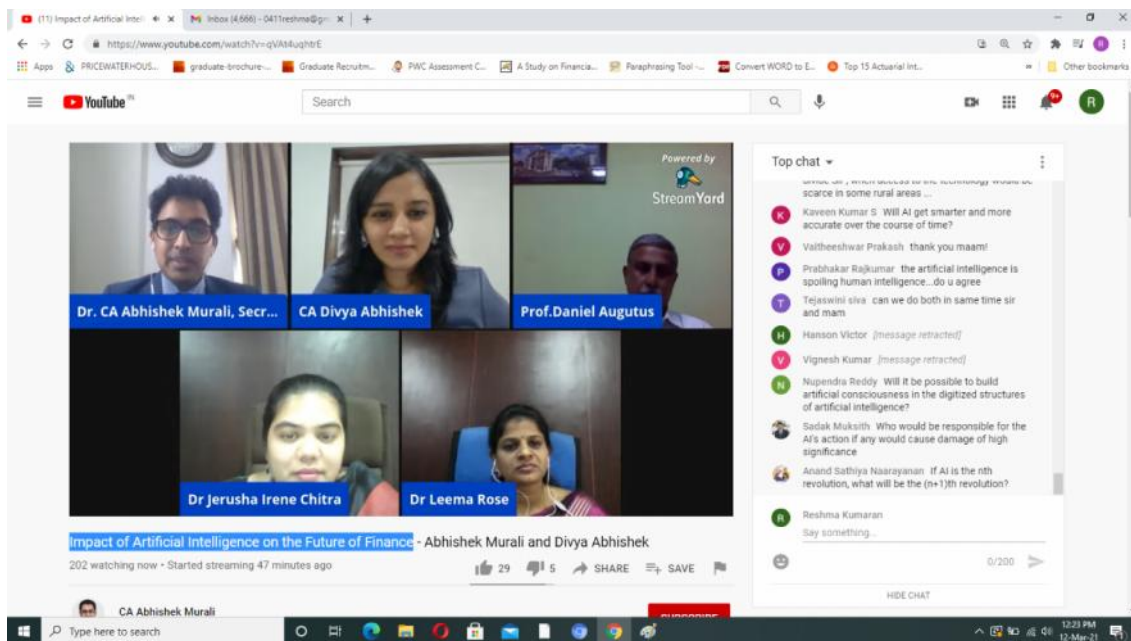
(11) Impact of Artificial Intel ×
M Inbox (4,666) - 0411reshma@gm ×
+

https://www.youtube.com/watch?v=qVAt4uqhtrE

Apps PRICEWATERHOUS... graduate-brochure-... Graduate Recruitm... PWC Assessment C... A Study on Financia... Paraphrasing Tool -... Convert WORD to E... Top 15 Actuarial Int... Other bookmarks

YouTube IN
Search

Powered by
StreamYard

Dr. CA Abhishek Murali, Secr...
CA Divya Abhishek
Prof.Daniel Augutus
Dr Jerusha Irene Chitra
Dr Leema Rose

Top chat

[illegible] scarce in some rural areas ...
Kaveen Kumar S Will AI get smarter and more accurate over the course of time?
Vaitheeshwar Prakash thank you maam!
Prabhakar Rajkumar the artificial intelligence is spoiling human intelligence...do u agree
Tejaswini siva can we do both in same time sir and mam
Hanson Victor [message retracted]
Vignesh Kumar [message retracted]
Nupendra Reddy Will it be possible to build artificial consciousness in the digitized structures of artificial intelligence?
Sadak Muksith Who would be responsible for the AI's action if any would cause damage of high significance
Anand Sathiya Naarayanan If AI is the nth revolution, what will be the (n+1)th revolution?
Reshma Kumaran
Say something...
0/200
HIDE CHAT

Impact of Artificial Intelligence on the Future of Finance - Abhishek Murali and Divya Abhishek
202 watching now • Started streaming 47 minutes ago
29 5 SHARE SAVE

CA Abhishek Murali

Type here to search
12:23 PM
12-Mar-21